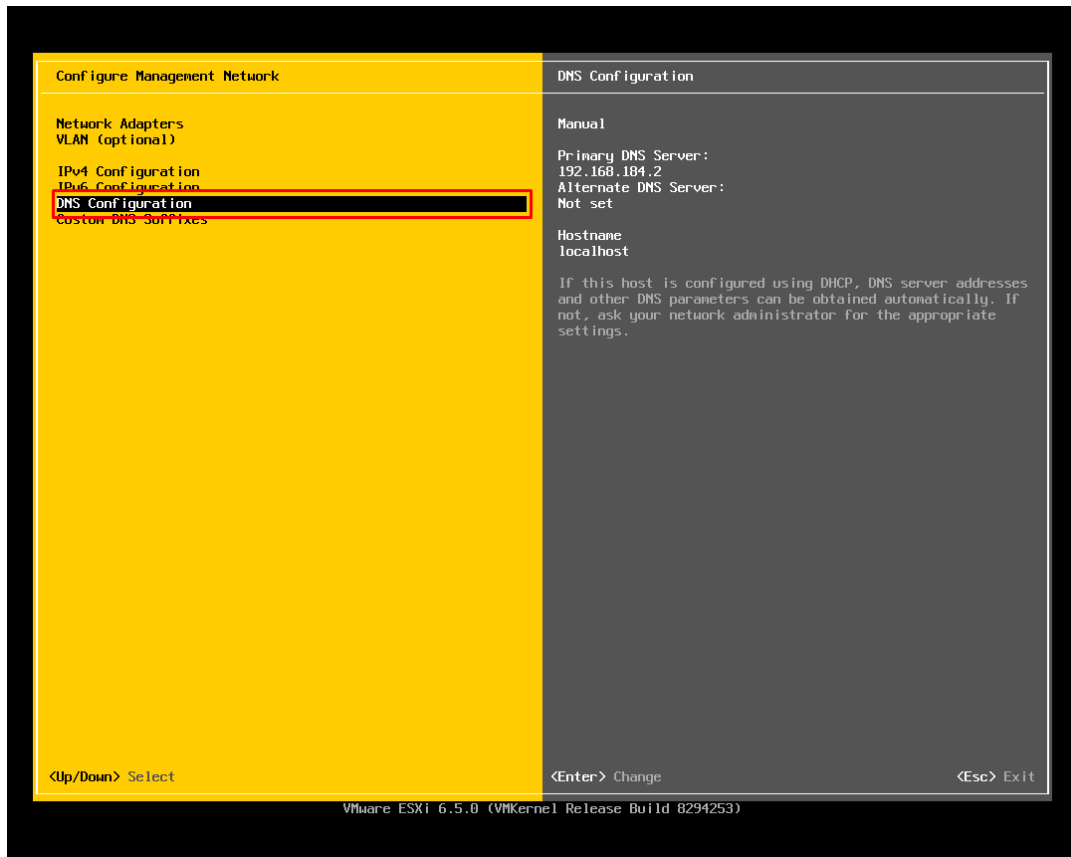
Configure Management Network

Network Adapters
VLAN (optional)

IPv4 Configuration
IPv6 Configuration
DNS Configuration
Custom DNS Suffixes

DNS Configuration

Manual

Primary DNS Server:
192.168.184.2
Alternate DNS Server:
Not set

Hostname
localhost

If this host is configured using DHCP, DNS server addresses and other DNS parameters can be obtained automatically. If not, ask your network administrator for the appropriate settings.

<Up/Down> Select

<Enter> Change

<Esc> Exit

VMware ESXi 6.5.0 (VMKernel Release Build 8294253)